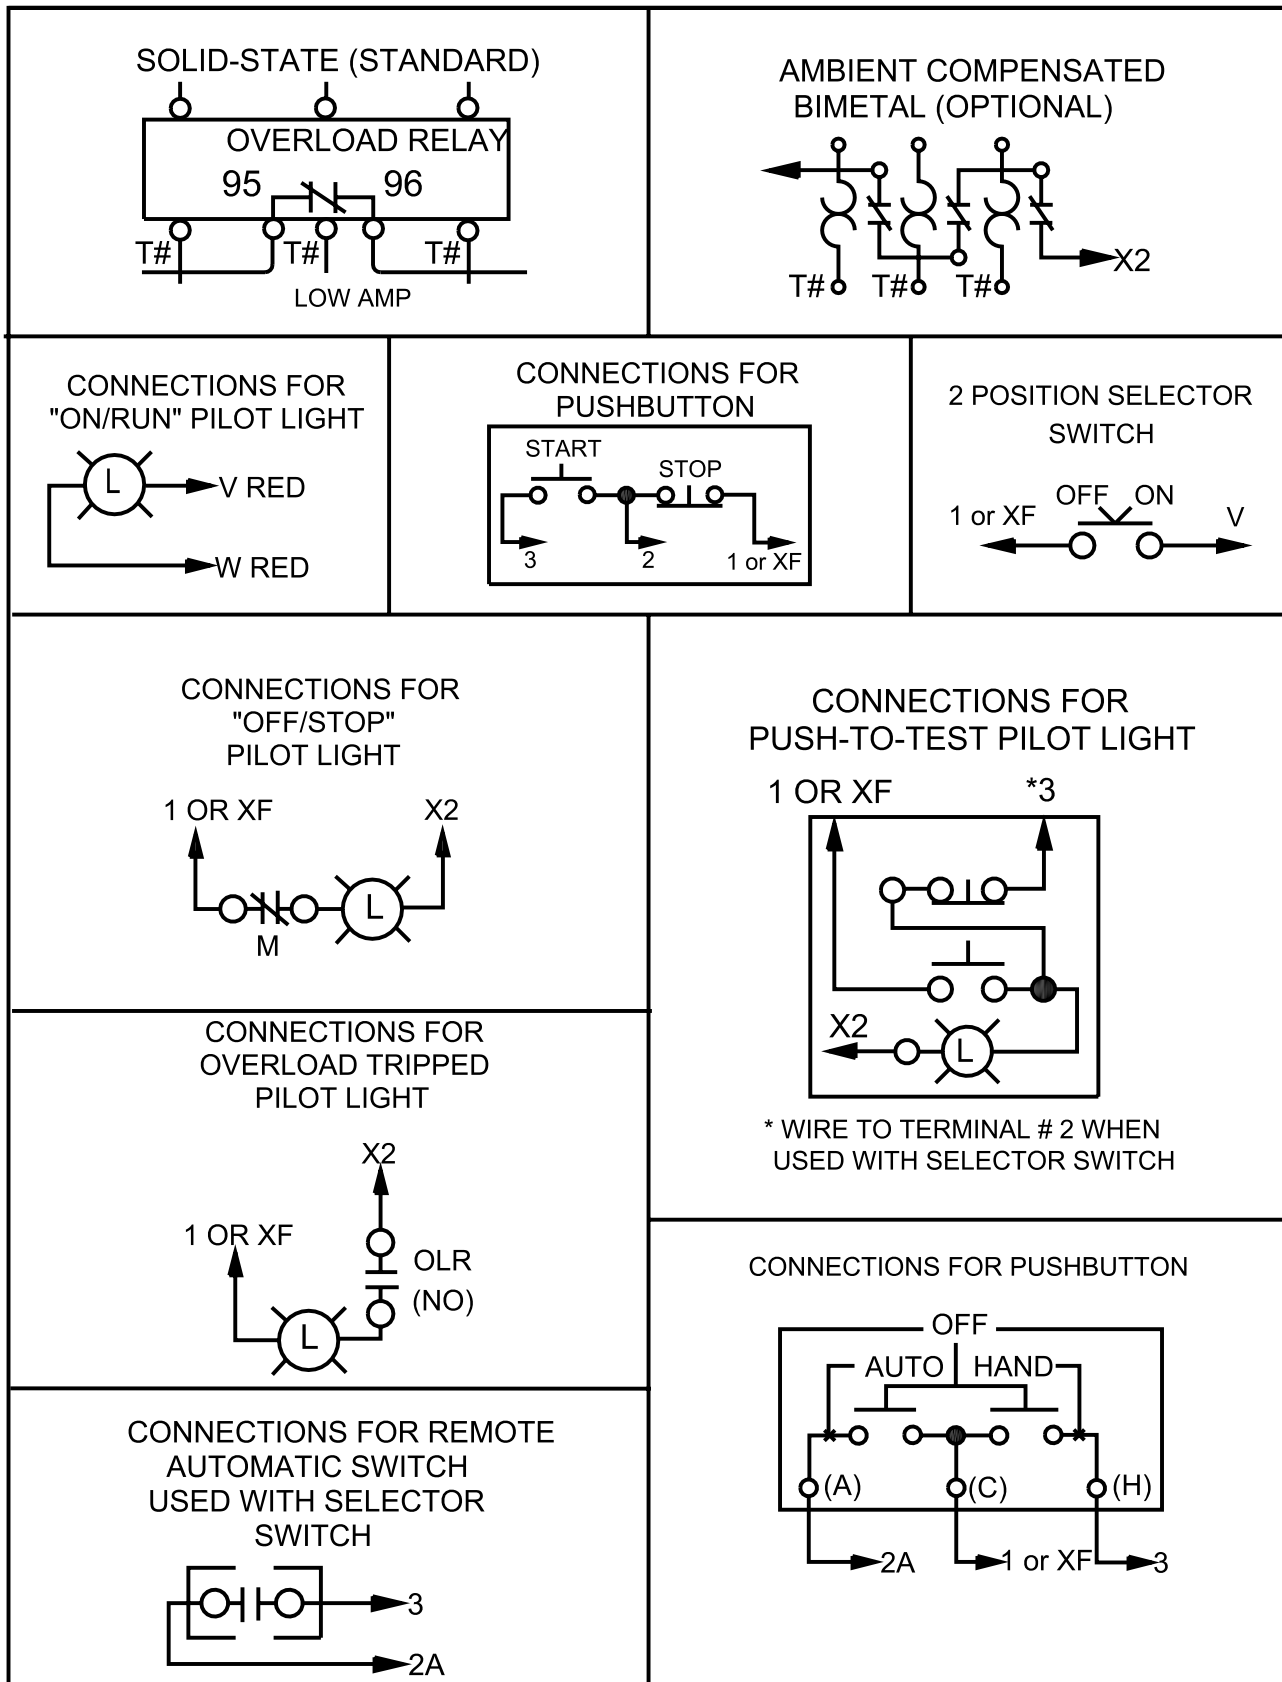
SOLID-STATE (STANDARD)

OVERLOAD RELAY

95

96

T#

T#

T#

LOW AMP

AMBIENT COMPENSATED BIMETAL (OPTIONAL)

X2

T#

T#

T#

CONNECTIONS FOR "ON/RUN" PILOT LIGHT

L

V RED

W RED

CONNECTIONS FOR PUSHBUTTON

START

STOP

3

2

1 or XF

2 POSITION SELECTOR SWITCH

OFF

ON

1 or XF

V

CONNECTIONS FOR "OFF/STOP" PILOT LIGHT

1 OR XF

X2

M

L

CONNECTIONS FOR PUSH-TO-TEST PILOT LIGHT

1 OR XF

*3

X2

L

* WIRE TO TERMINAL # 2 WHEN USED WITH SELECTOR SWITCH

CONNECTIONS FOR OVERLOAD TRIPPED PILOT LIGHT

X2

1 OR XF

OLR (NO)

L

CONNECTIONS FOR PUSHBUTTON

OFF

AUTO

HAND

(A)

(C)

(H)

2A

1 or XF

3

CONNECTIONS FOR REMOTE AUTOMATIC SWITCH USED WITH SELECTOR SWITCH

3

2A